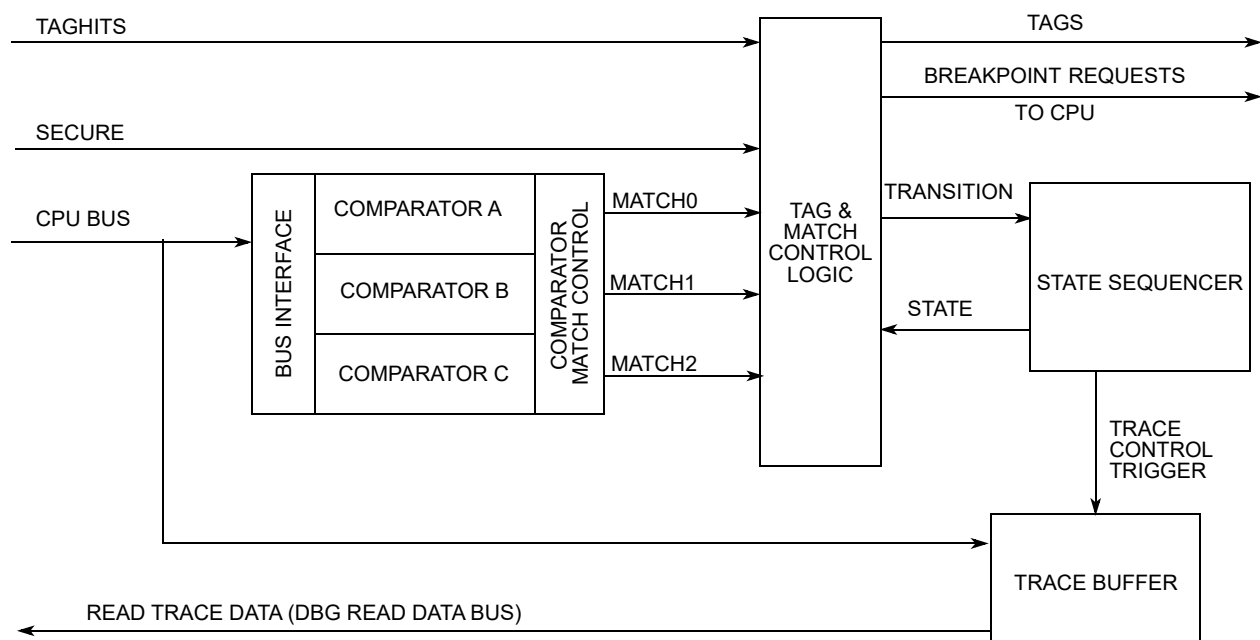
TAGHITS

TAGS

BREAKPOINT REQUESTS

TO CPU

SECURE

CPU BUS

BUS INTERFACE

COMPARATOR A

COMPARATOR B

COMPARATOR C

COMPARATOR MATCH CONTROL

MATCH0

MATCH1

MATCH2

TAG & MATCH CONTROL LOGIC

TRANSITION

STATE

STATE SEQUENCER

TRACE CONTROL TRIGGER

TRACE BUFFER

READ TRACE DATA (DBG READ DATA BUS)